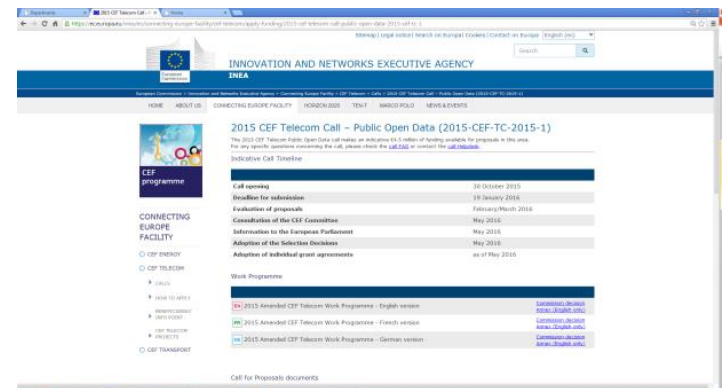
Sitemap | Legal notice | Search on Europa | Cookies | Contact on Europa English (en)

Search

European Commission

INNOVATION AND NETWORKS EXECUTIVE AGENCY

INEA

HOME ABOUT US CONNECTING EUROPE FACILITY HORIZON 2020 TEN-T MARCO POLO NEWS & EVENTS

CEF programme

CONNECTING EUROPE FACILITY

CEF ENERGY

CEF TELECOM

CALLS

HOW TO APPLY

BENEFICIARIES' INFO POINT

CEF TELECOM PROJECTS

CEF TRANSPORT

2015 CEF Telecom Call – Public Open Data (2015-CEF-TC-2015-1)

The 2015 CEF Telecom Public Open Data call makes an indicative €6.5 million of funding available for proposals in this area. For any specific questions concerning the call, please check the call FAQ or contact the call Helpdesk.

Indicative Call Timeline

| | |
|---|---|
| Call opening | 30 October 2015 |
| Deadline for submission | 19 January 2016 |
| Evaluation of proposals | February/March 2016 |
| Consultation of the CEF Committee | May 2016 |
| Information to the European Parliament | May 2016 |
| Adoption of the Selection Decisions | May 2016 |
| Adoption of individual grant agreements | as of May 2016 |

Work Programme

| | |
|---|---|
| 2015 Amended CEF Telecom Work Programme - English version | Commission decision Annex (English only) |
| 2015 Amended CEF Telecom Work Programme - French version | Commission decision Annex (English only) |
| 2015 Amended CEF Telecom Work Programme - German version | Commission decision Annex (English only) |

Call for Proposals documents